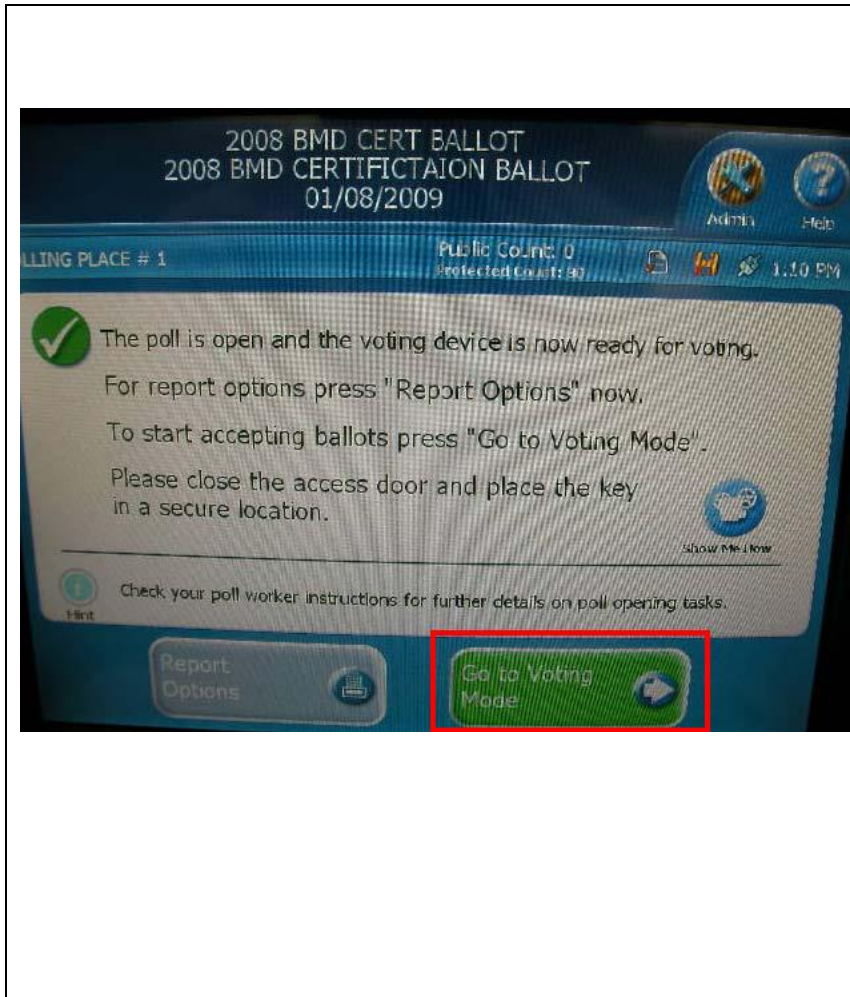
2008 BMD CERT BALLOT
2008 BMD CERTIFICTAION BALLOT
01/08/2009

Admin

Help

LLING PLACE # 1

Public Count: 0
Protected Count: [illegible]

1:10 PM

The poll is open and the voting device is now ready for voting.

For report options press "Report Options" now.

To start accepting ballots press "Go to Voting Mode".

Please close the access door and place the key in a secure location.

Show Me How

Hint

Check your poll worker instructions for further details on poll opening tasks.

Report Options

Go to Voting Mode